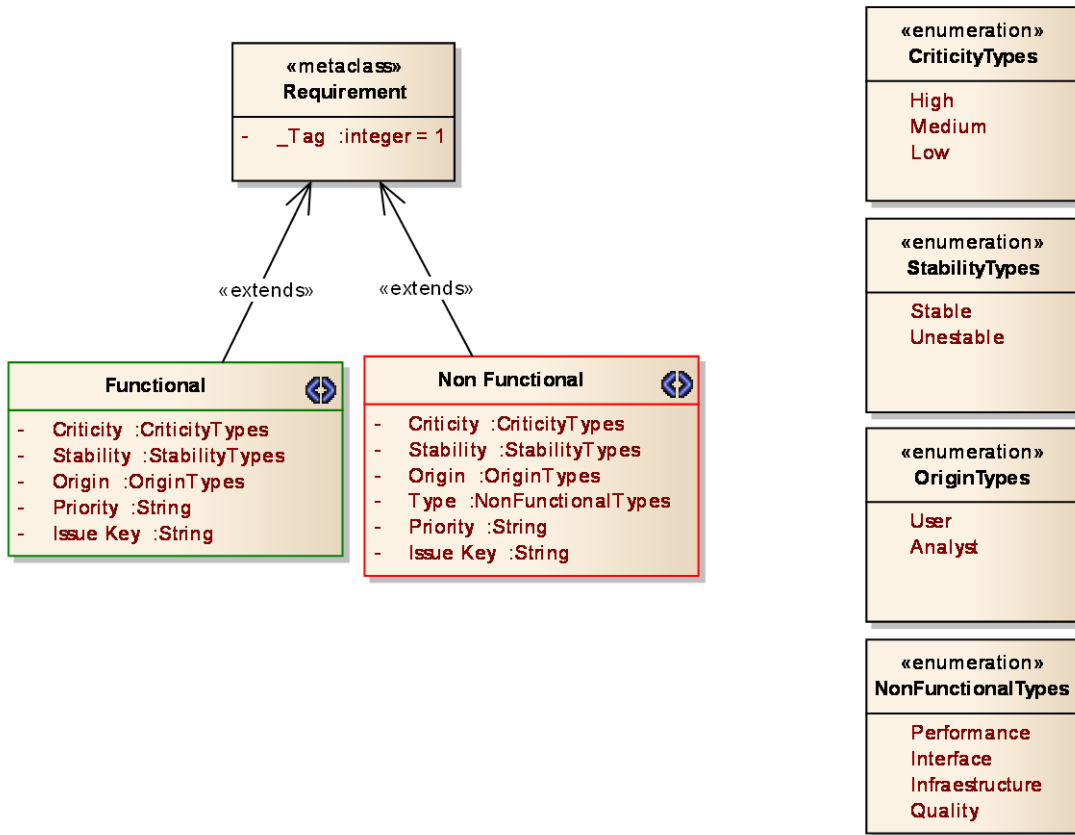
«metaclass»
Requirement

- _Tag :integer = 1

«extends»

«extends»

Functional

- Criticity :CriticityTypes
- Stability :StabilityTypes
- Origin :OriginTypes
- Priority :String
- Issue Key :String

Non Functional

- Criticity :CriticityTypes
- Stability :StabilityTypes
- Origin :OriginTypes
- Type :NonFunctionalTypes
- Priority :String
- Issue Key :String

«enumeration»
CriticityTypes

High
Medium
Low

«enumeration»
StabilityTypes

Stable
Unestable

«enumeration»
OriginTypes

User
Analyst

«enumeration»
NonFunctionalTypes

Performance
Interface
Infraestructure
Quality